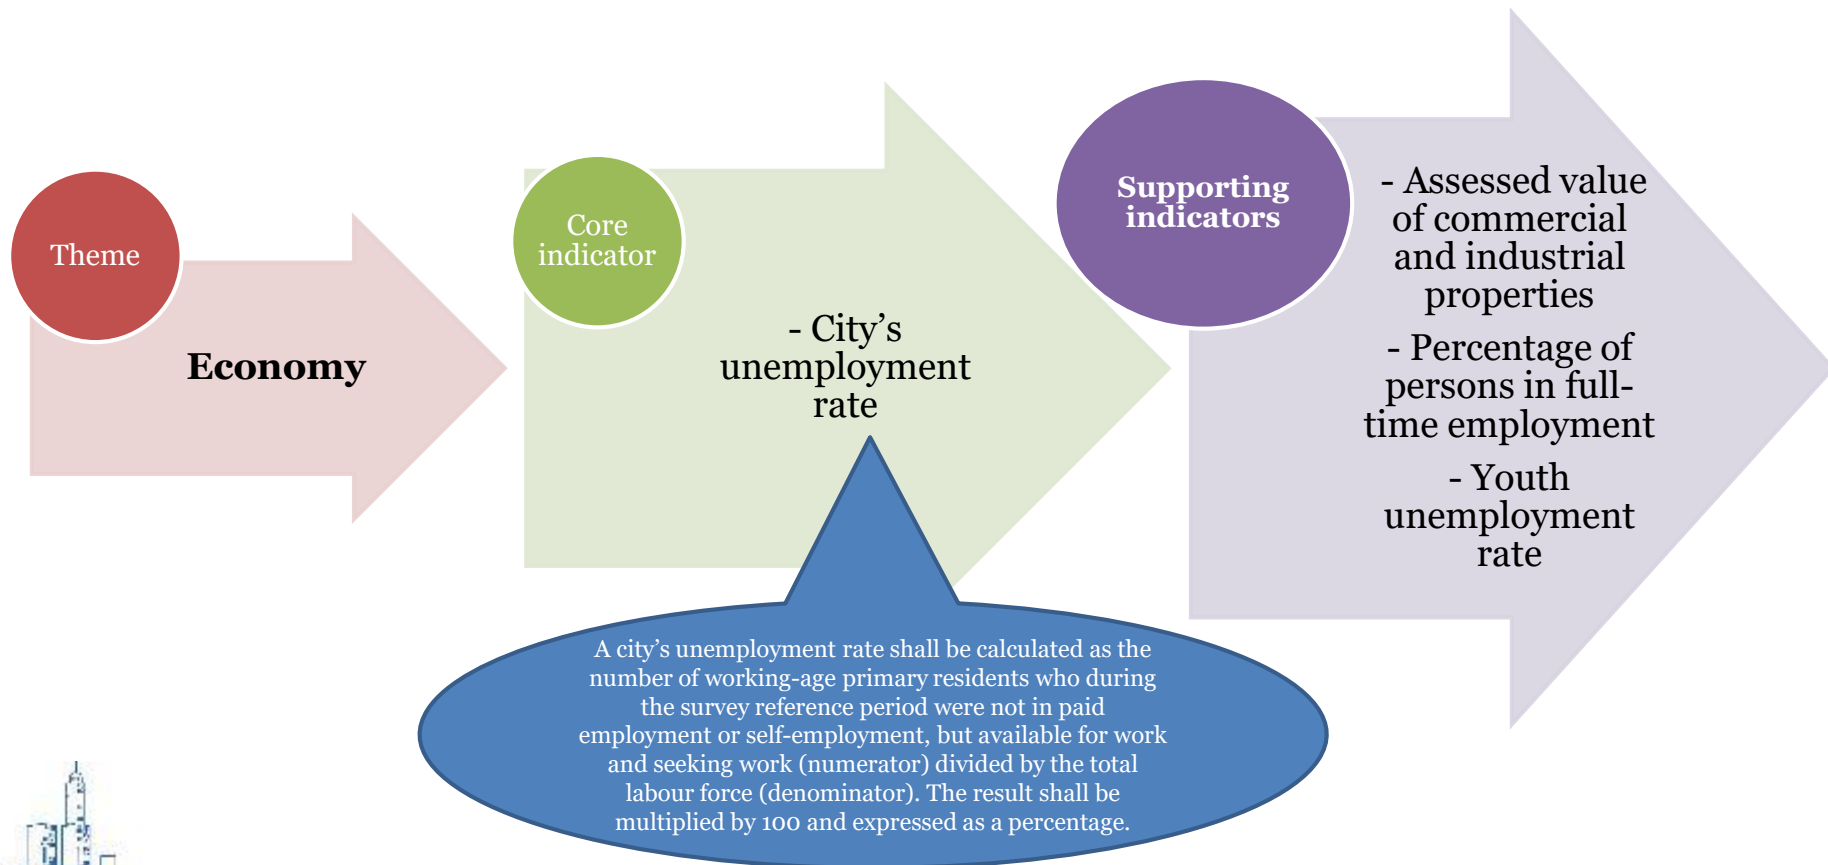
Theme

Economy

Core indicator

- City's unemployment rate

Supporting indicators

- Assessed value of commercial and industrial properties

- Percentage of persons in full-time employment

- Youth unemployment rate

A city's unemployment rate shall be calculated as the number of working-age primary residents who during the survey reference period were not in paid employment or self-employment, but available for work and seeking work (numerator) divided by the total labour force (denominator). The result shall be multiplied by 100 and expressed as a percentage.